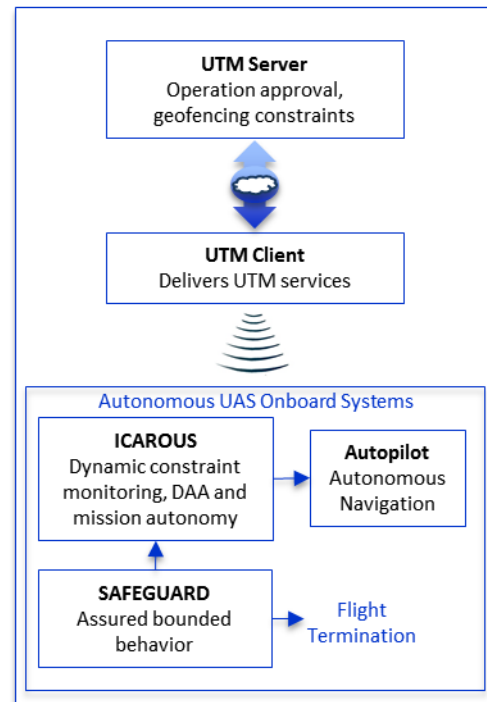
**UTM Server**
Operation approval, geofencing constraints

**UTM Client**
Delivers UTM services

Autonomous UAS Onboard Systems

**ICAROUS**
Dynamic constraint monitoring, DAA and mission autonomy

**Autopilot**
Autonomous Navigation

**SAFEGUARD**
Assured bounded behavior

Flight Termination